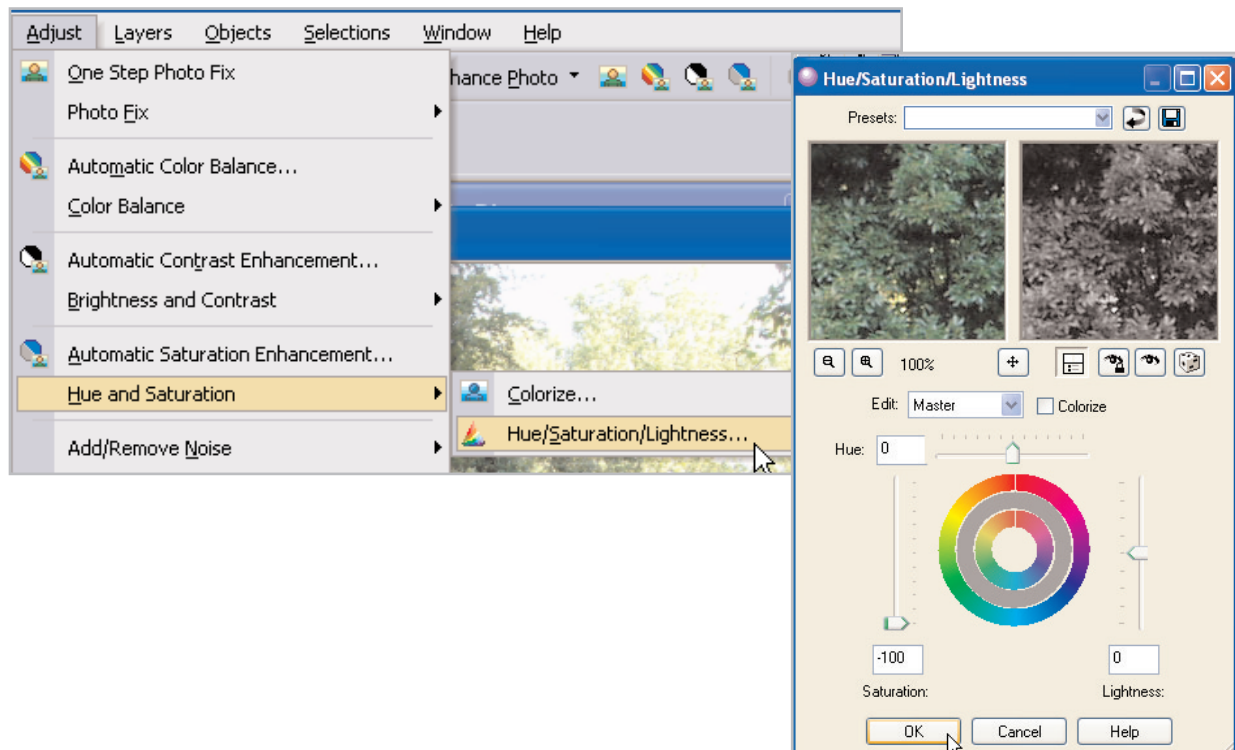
Adjust Layers Objects Selections Window Help

One Step Photo Fix
Photo Fix
Automatic Color Balance...
Color Balance
Automatic Contrast Enhancement...
Brightness and Contrast
Automatic Saturation Enhancement...
Hue and Saturation
Add/Remove Noise

hance Photo

Colorize...
Hue/Saturation/Lightness...

Hue/Saturation/Lightness

Presets:

100%

Edit: Master
Colorize

Hue: 0

-100
Saturation:

0
Lightness:

OK Cancel Help